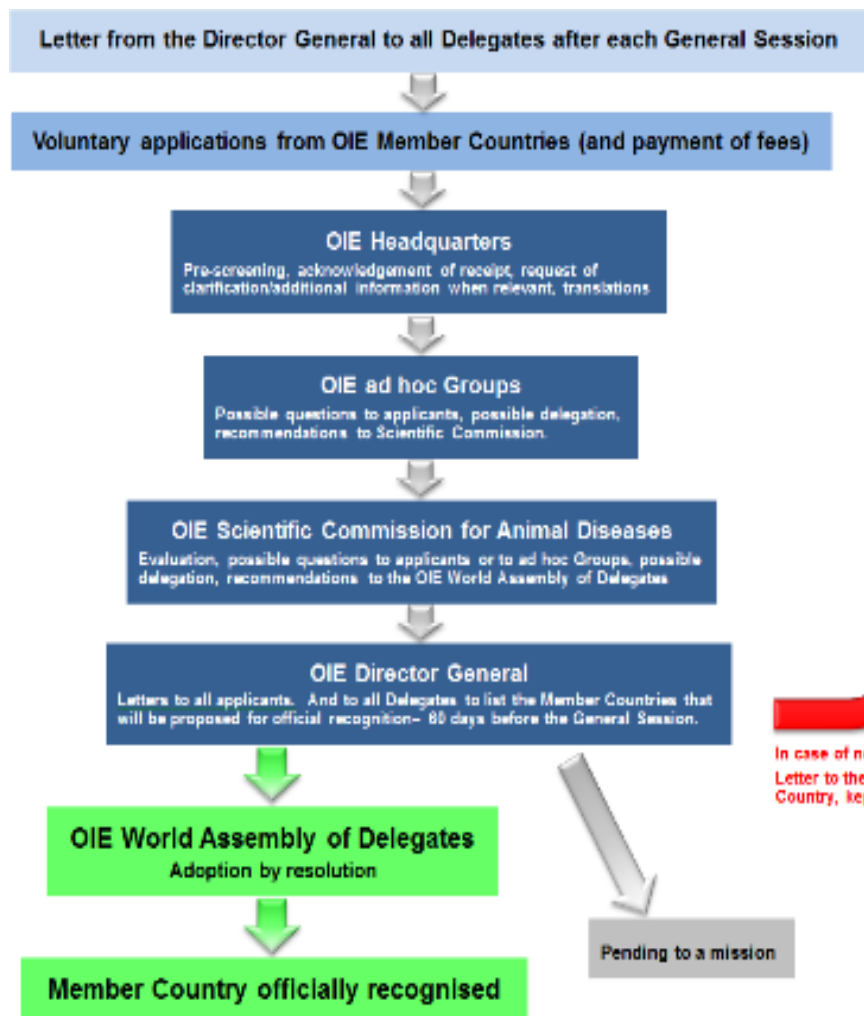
Letter from the Director General to all Delegates after each General Session

Voluntary applications from OIE Member Countries (and payment of fees)

OIE Headquarters
Pre-screening, acknowledgement of receipt, request of clarification/additional information when relevant, translations

OIE ad hoc Groups
Possible questions to applicants, possible delegation, recommendations to Scientific Commission.

OIE Scientific Commission for Animal Diseases
Evaluation, possible questions to applicants or to ad hoc Groups, possible delegation, recommendations to the OIE World Assembly of Delegates

OIE Director General
Letters to all applicants. And to all Delegates to list the Member Countries that will be proposed for official recognition– 60 days before the General Session.

In case of n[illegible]
Letter to the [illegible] Country, ke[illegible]

OIE World Assembly of Delegates
Adoption by resolution

Pending to a mission

Member Country officially recognised